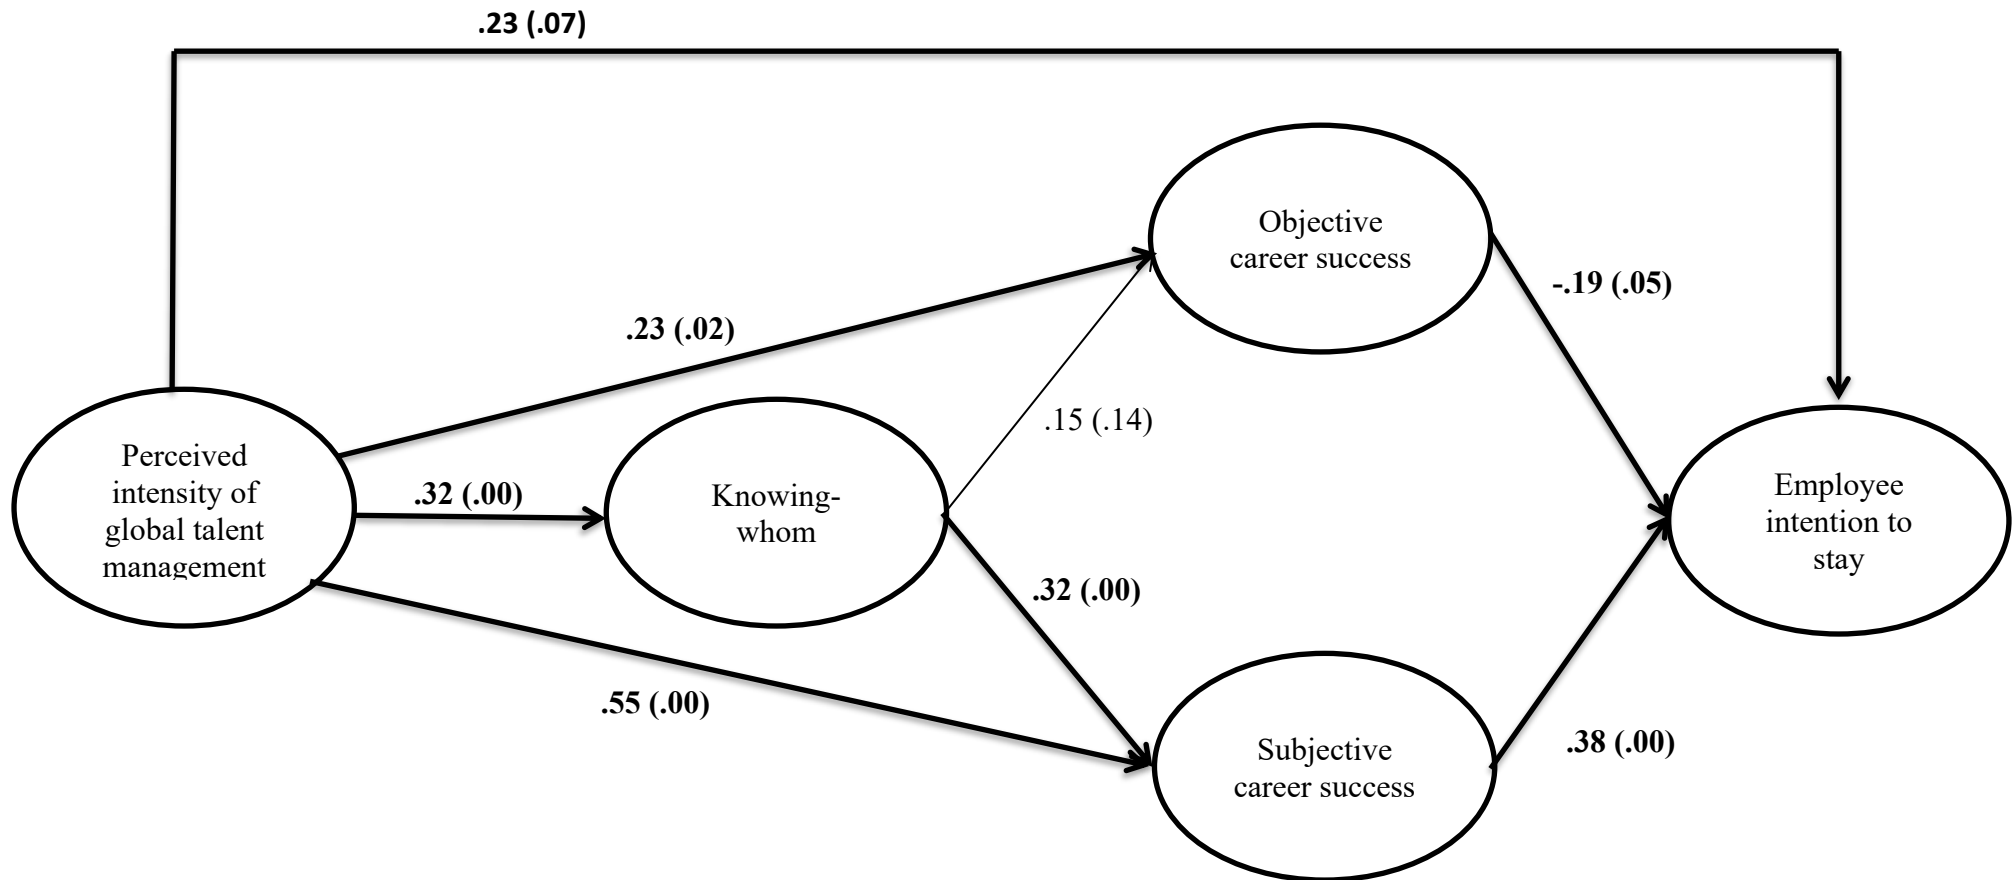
.23 (.07)

Objective career success

-.19 (.05)

.23 (.02)

.15 (.14)

Perceived intensity of global talent management

.32 (.00)

Knowing-whom

Employee intention to stay

.32 (.00)

.55 (.00)

Subjective career success

.38 (.00)